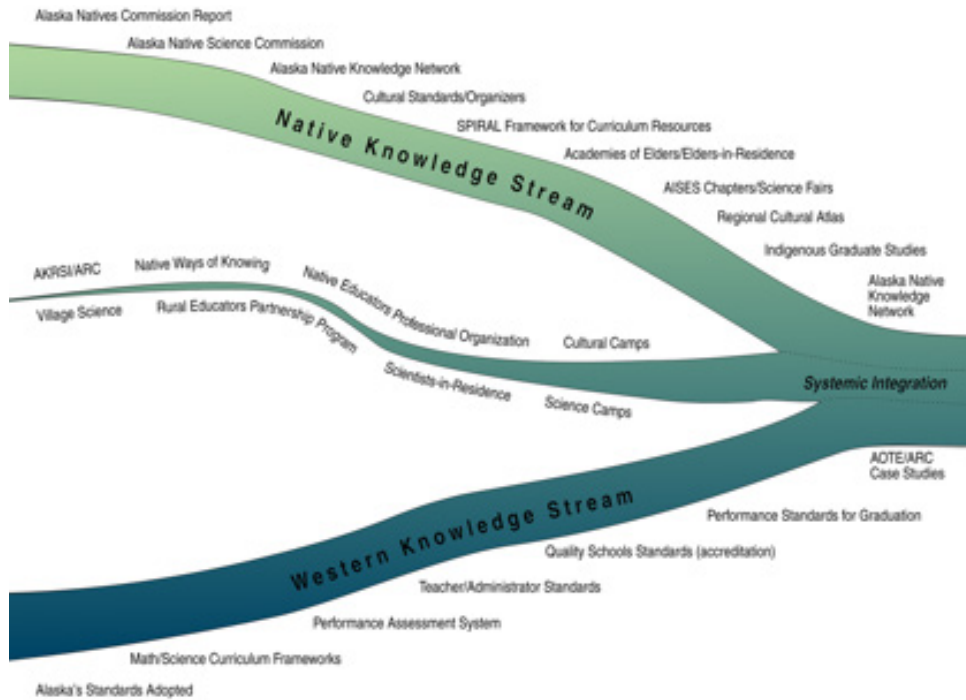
Alaska Natives Commission Report

Alaska Native Science Commission

Alaska Native Knowledge Network

Cultural Standards/Organizers

SPIRAL Framework for Curriculum Resources

Academies of Elders/Elders-in-Residence

AISES Chapters/Science Fairs

Regional Cultural Atlas

Indigenous Graduate Studies

Alaska Native Knowledge Network

Native Knowledge Stream

AKRSI/ARC

Native Ways of Knowing

Native Educators Professional Organization

Cultural Camps

Village Science

Rural Educators Partnership Program

Scientists-in-Residence

Science Camps

Systemic Integration

AOTE/ARC Case Studies

Western Knowledge Stream

Performance Standards for Graduation

Quality Schools Standards (accreditation)

Teacher/Administrator Standards

Performance Assessment System

Math/Science Curriculum Frameworks

Alaska's Standards Adopted